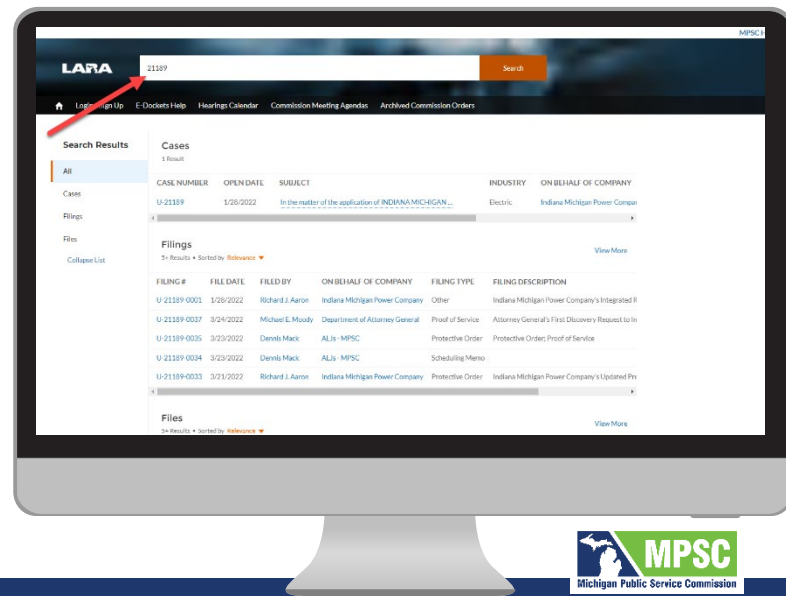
MPSC H

LARA

21189

Search

Login/Sign Up E-Dockets Help Hearings Calendar Commission Meeting Agendas Archived Commission Orders

Search Results

All

Cases

Filings

Files

Collapse List

Cases

1 Result

| CASE NUMBER | OPEN DATE | SUBJECT | INDUSTRY | ON BEHALF OF COMPANY |
|---|---|---|---|---|
| U-21189 | 1/28/2022 | In the matter of the application of INDIANA MICHIGAN ... | Electric | Indiana Michigan Power Compa |

Filings

5+ Results • Sorted by Relevance

View More

| FILING # | FILE DATE | FILED BY | ON BEHALF OF COMPANY | FILING TYPE | FILING DESCRIPTION |
|---|---|---|---|---|---|
| U-21189-0001 | 1/28/2022 | Richard J. Aaron | Indiana Michigan Power Company | Other | Indiana Michigan Power Company's Integrated R |
| U-21189-0037 | 3/24/2022 | Michael E. Moody | Department of Attorney General | Proof of Service | Attorney General's First Discovery Request to In |
| U-21189-0035 | 3/23/2022 | Dennis Mack | ALJs - MPSC | Protective Order | Protective Order; Proof of Service |
| U-21189-0034 | 3/23/2022 | Dennis Mack | ALJs - MPSC | Scheduling Memo | |
| U-21189-0033 | 3/21/2022 | Richard J. Aaron | Indiana Michigan Power Company | Protective Order | Indiana Michigan Power Company's Updated Pr |

Files

5+ Results • Sorted by Relevance

View More

MPSC
Michigan Public Service Commission